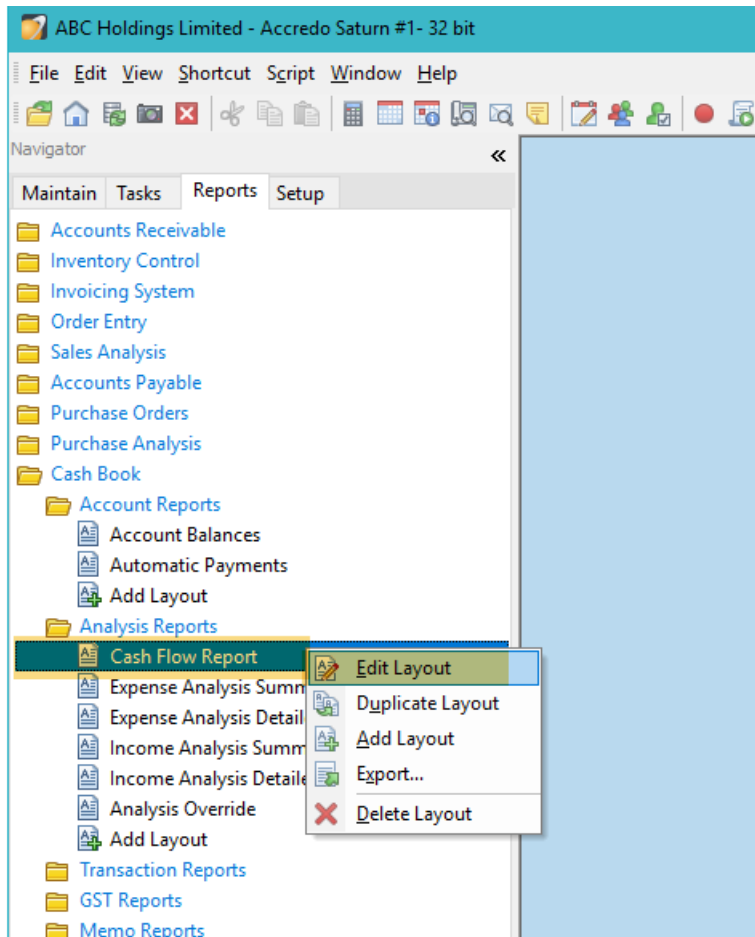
ABC Holdings Limited - Accredo Saturn #1- 32 bit

File Edit View Shortcut Script Window Help

Navigator

«

Maintain Tasks Reports Setup

Accounts Receivable
Inventory Control
Invoicing System
Order Entry
Sales Analysis
Accounts Payable
Purchase Orders
Purchase Analysis
Cash Book
Account Reports
Account Balances
Automatic Payments
Add Layout
Analysis Reports
Cash Flow Report
Expense Analysis Summ
Expense Analysis Detail
Income Analysis Summ
Income Analysis Detaile
Analysis Override
Add Layout
Transaction Reports
GST Reports
Memo Reports

Edit Layout
Duplicate Layout
Add Layout
Export...
Delete Layout